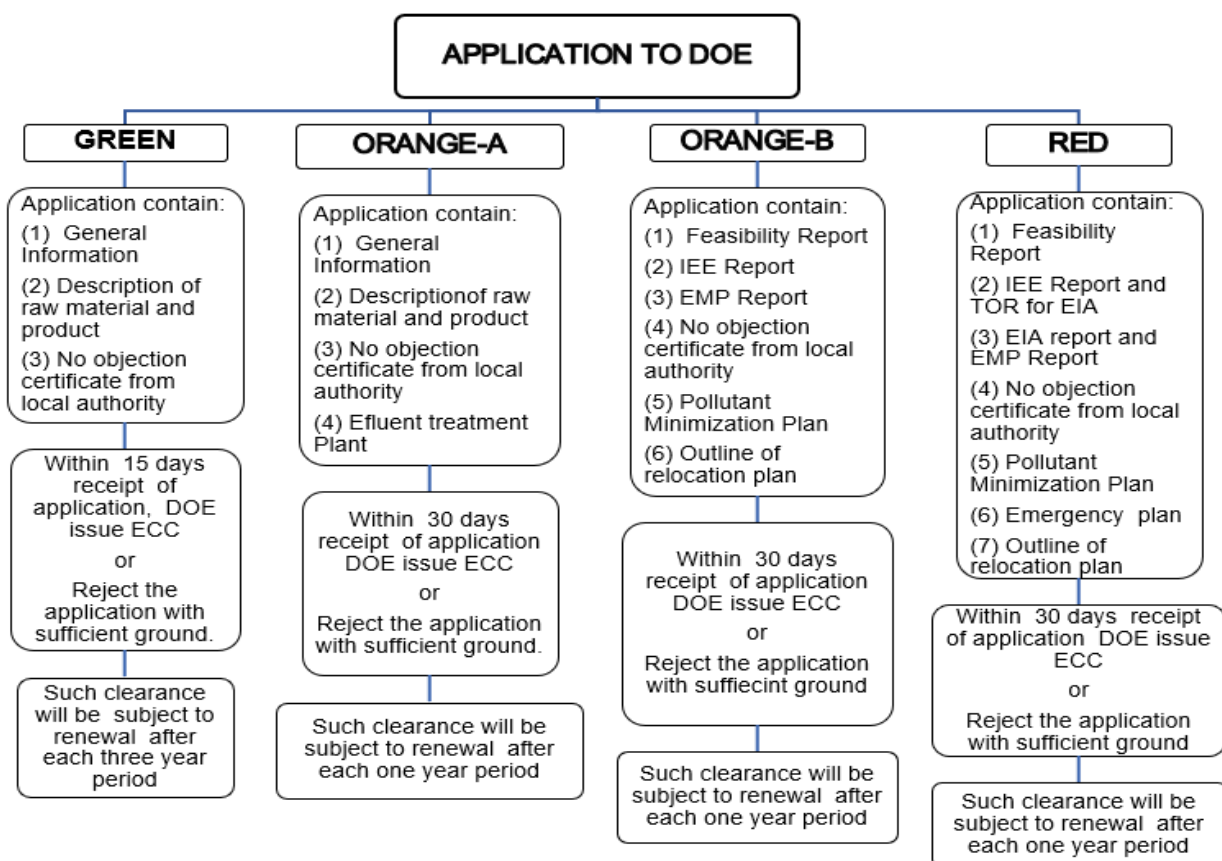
APPLICATION TO DOE

GREEN

Application contain:
(1) General Information
(2) Description of raw material and product
(3) No objection certificate from local authority

Within 15 days receipt of application, DOE issue ECC
or
Reject the application with sufficient ground.

Such clearance will be subject to renewal after each three year period

ORANGE-A

Application contain:
(1) General Information
(2) Descriptionof raw material and product
(3) No objection certificate from local authority
(4) Efluent treatment Plant

Within 30 days receipt of application DOE issue ECC
or
Reject the application with sufficient ground.

Such clearance will be subject to renewal after each one year period

ORANGE-B

Application contain:
(1) Feasibility Report
(2) IEE Report
(3) EMP Report
(4) No objection certificate from local authority
(5) Pollutant Minimization Plan
(6) Outline of relocation plan

Within 30 days receipt of application DOE issue ECC
or
Reject the application with suffiecint ground

Such clearance will be subject to renewal after each one year period

RED

Application contain:
(1) Feasibility Report
(2) IEE Report and TOR for EIA
(3) EIA report and EMP Report
(4) No objection certificate from local authority
(5) Pollutant Minimization Plan
(6) Emergency plan
(7) Outline of relocation plan

Within 30 days receipt of application DOE issue ECC
or
Reject the application with sufficient ground

Such clearance will be subject to renewal after each one year period